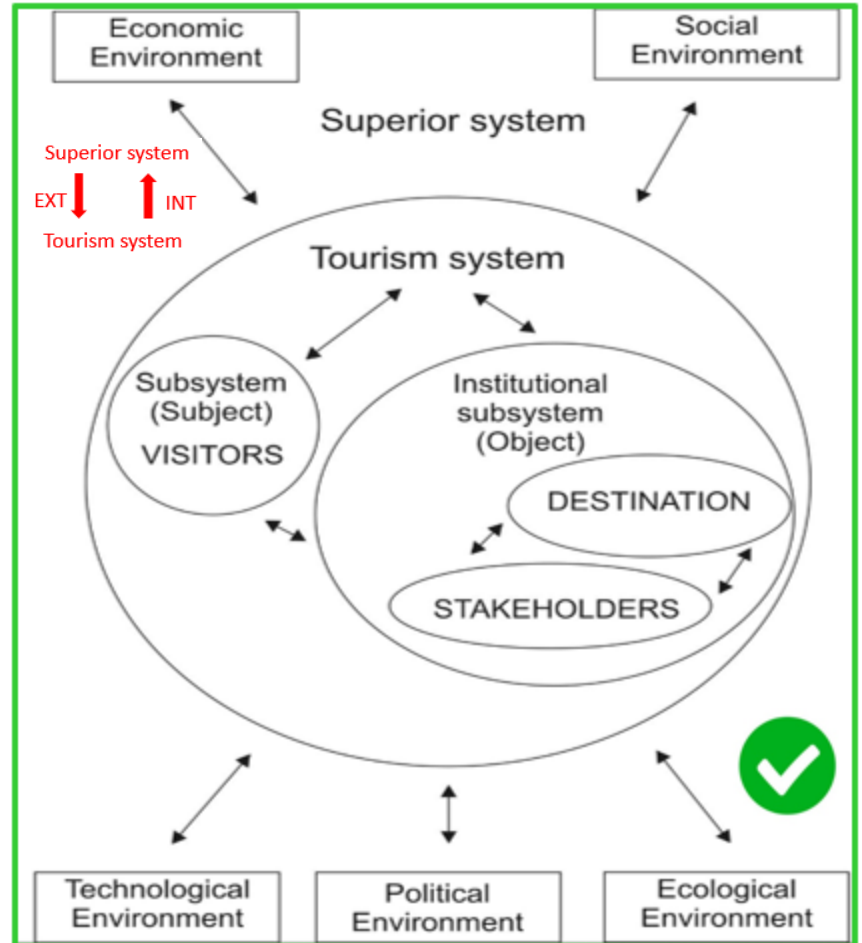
Economic Environment

Social Environment

Superior system

Superior system
EXT
INT
Tourism system

Tourism system

Subsystem (Subject)
VISITORS

Institutional subsystem (Object)

DESTINATION

STAKEHOLDERS

Technological Environment

Political Environment

Ecological Environment